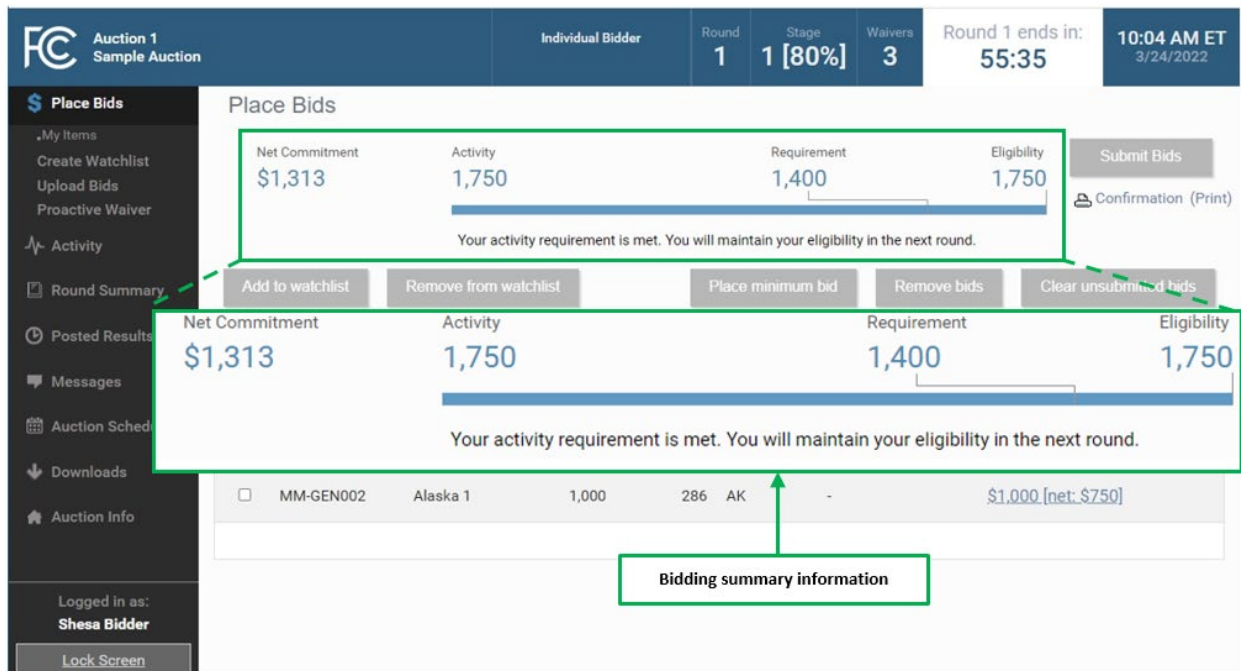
FCC Auction 1 Sample Auction

Individual Bidder

Round 1

Stage 1 [80%]

Waivers 3

Round 1 ends in: 55:35

10:04 AM ET 3/24/2022

$ Place Bids

My Items

Create Watchlist

Upload Bids

Proactive Waiver

Activity

Round Summary

Posted Results

Messages

Auction Sched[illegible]

Downloads

Auction Info

Logged in as: Shesa Bidder

Lock Screen

Place Bids

Net Commitment $1,313

Activity 1,750

Requirement 1,400

Eligibility 1,750

Your activity requirement is met. You will maintain your eligibility in the next round.

Submit Bids

Confirmation (Print)

Add to watchlist

Remove from watchlist

Place minimum bid

Remove bids

Clear unsub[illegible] bids

Net Commitment $1,313

Activity 1,750

Requirement 1,400

Eligibility 1,750

Your activity requirement is met. You will maintain your eligibility in the next round.

| | MM-GEN002 | Alaska 1 | 1,000 | 286 | AK | - | $1,000 [net: $750] |
|---|---|---|---|---|---|---|---|

Bidding summary information